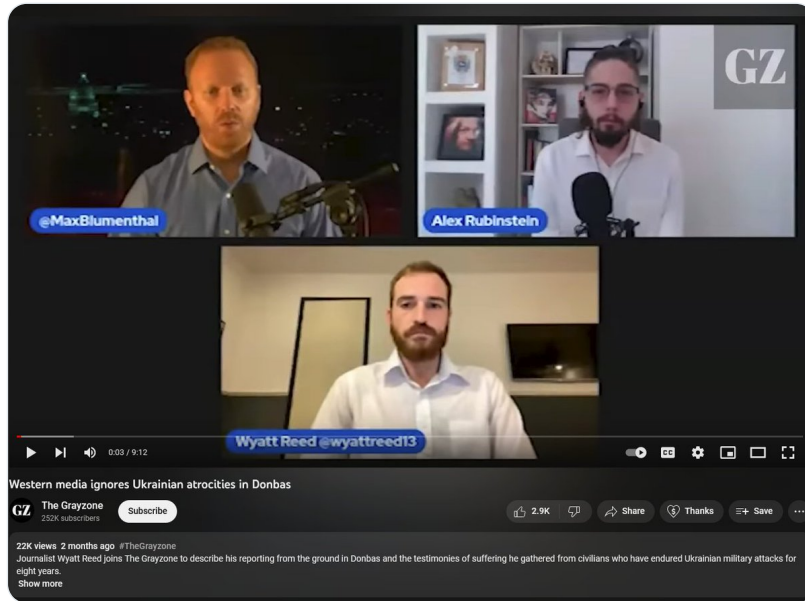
GZ

@MaxBlumenthal

Alex Rubinstein

Wyatt Reed @wyattreed13

0:03 / 9:12

Western media ignores Ukrainian atrocities in Donbas

GZ The Grayzone
252K subscribers

Subscribe

2.9K

Share

Thanks

Save

22K views 2 months ago #TheGrayzone
Journalist Wyatt Reed joins The Grayzone to describe his reporting from the ground in Donbas and the testimonies of suffering he gathered from civilians who have endured Ukrainian military attacks for eight years.
Show more